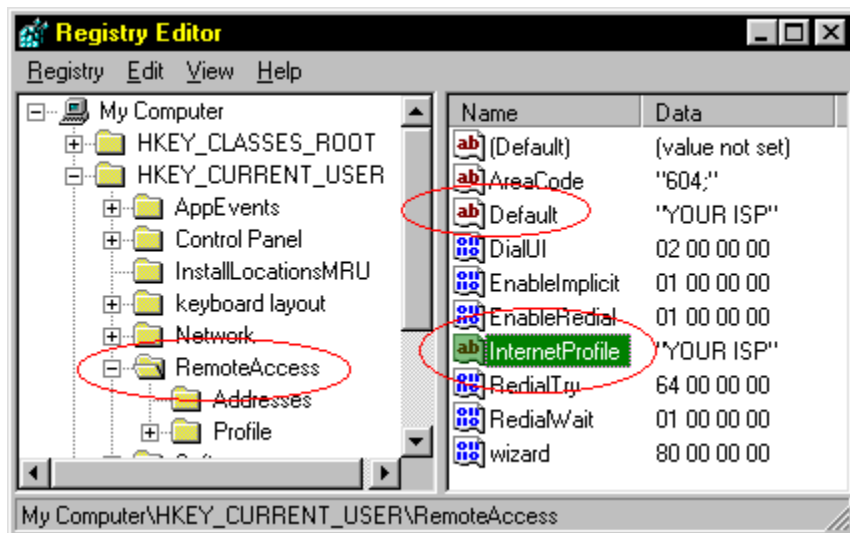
Registry Editor

Registry Edit View Help

My Computer
HKEY_CLASSES_ROOT
HKEY_CURRENT_USER
AppEvents
Control Panel
InstallLocationsMRU
keyboard layout
Network
RemoteAccess
Addresses
Profile

| Name | Data |
|---|---|
| (Default) | (value not set) |
| AreaCode | "604;" |
| Default | "YOUR ISP" |
| DialUI | 02 00 00 00 |
| EnableImplicit | 01 00 00 00 |
| EnableRedial | 01 00 00 00 |
| InternetProfile | "YOUR ISP" |
| RedialTry | 64 00 00 00 |
| RedialWait | 01 00 00 00 |
| wizard | 80 00 00 00 |

My Computer\HKEY_CURRENT_USER\RemoteAccess